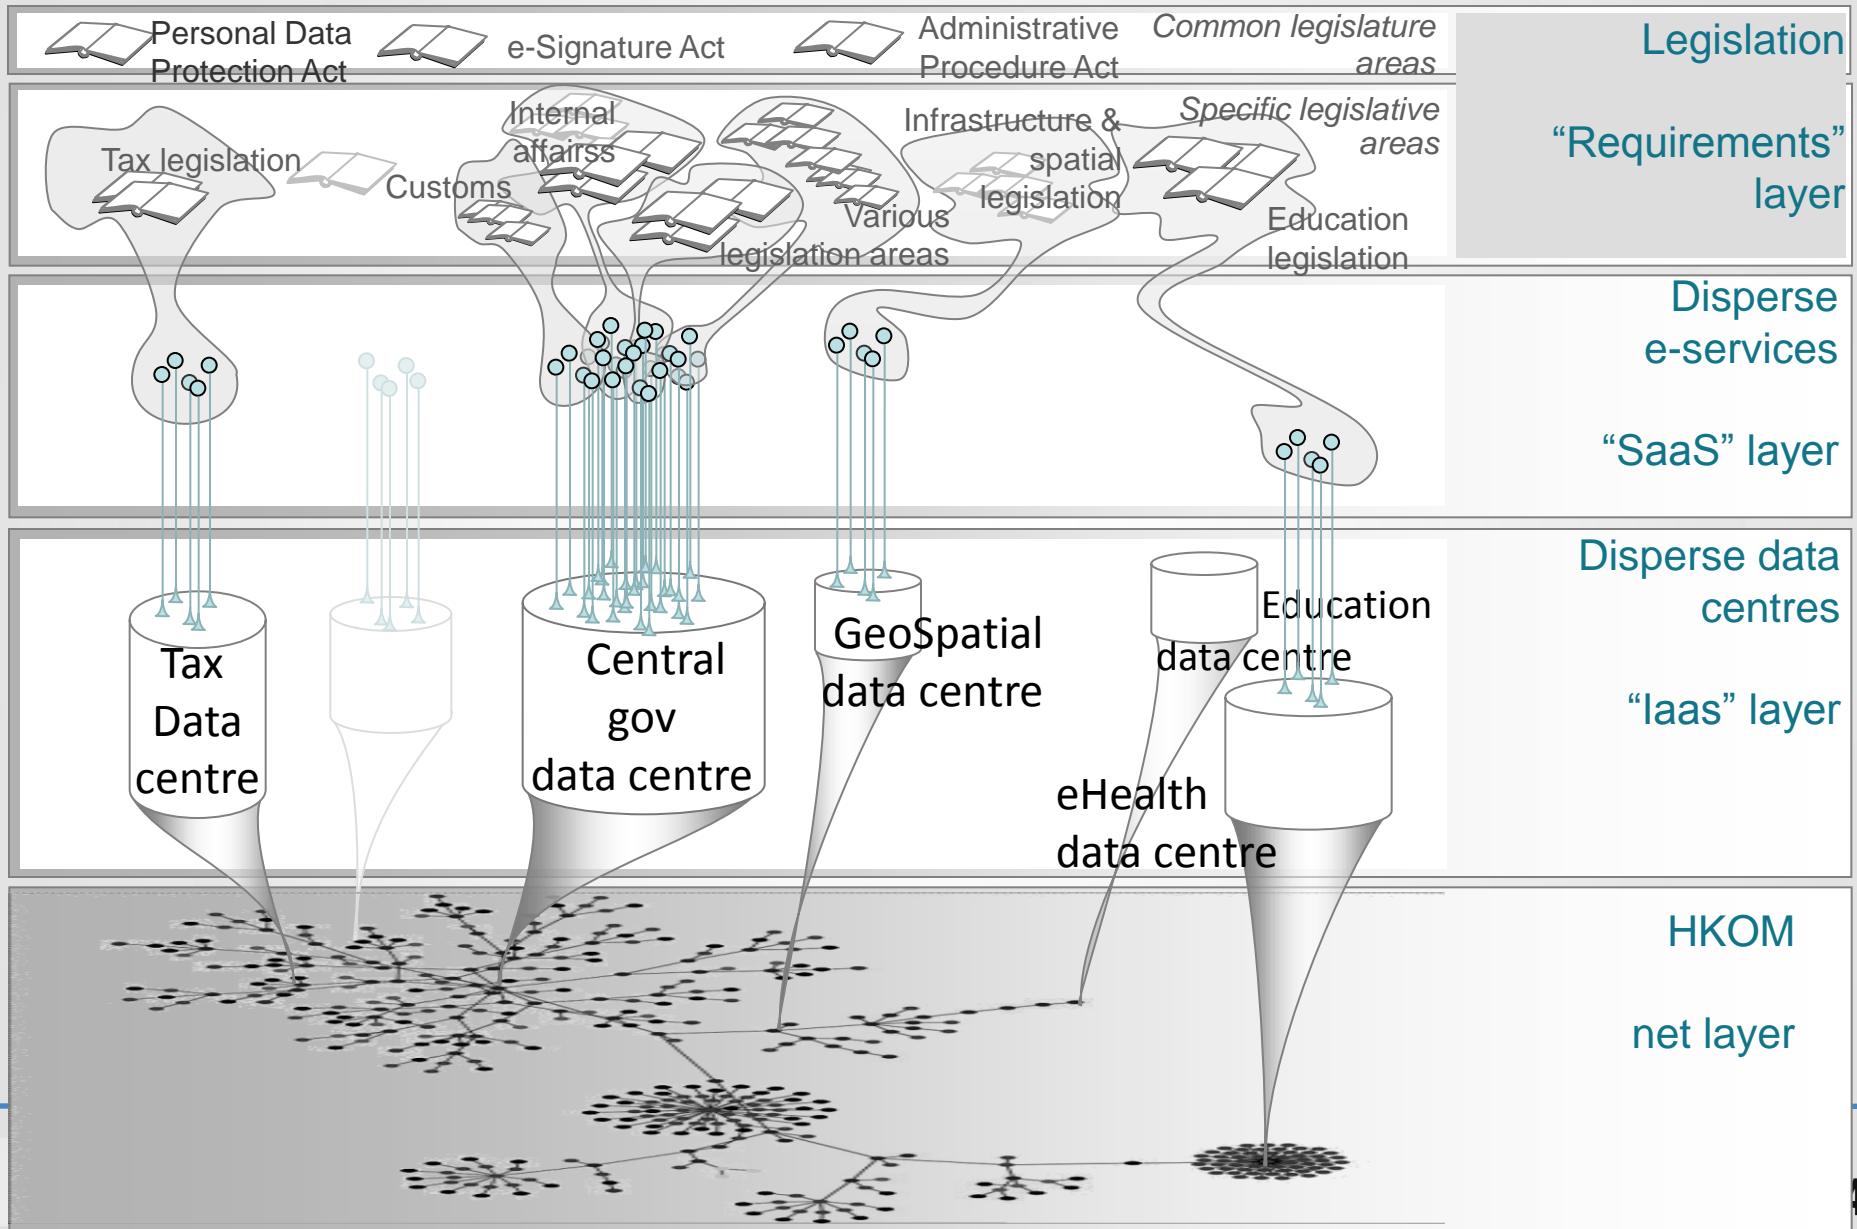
Personal Data Protection Act

e-Signature Act

Administrative Procedure Act

Common legislature areas

Legislation

"Requirements" layer

Tax legislation

Customs

Internal affairs

Various legislation areas

Infrastructure & spatial legislation

Specific legislative areas

Education legislation

Disperse e-services

"SaaS" layer

Disperse data centres

"Iaas" layer

Tax Data centre

Central gov data centre

GeoSpatial data centre

Education data centre

eHealth data centre

HKOM

net layer